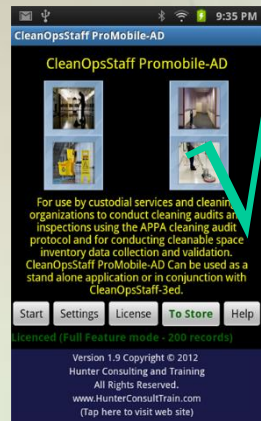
9:35 PM

CleanOpsStaff ProMobile-AD

CleanOpsStaff Promobile-AD

For use by custodial services and cleaning organizations to conduct cleaning audits and inspections using the APPA cleaning audit protocol and for conducting cleanable space inventory data collection and validation. CleanOpsStaff ProMobile-AD Can be used as a stand alone application or in conjunction with CleanOpsStaff-3ed.

Start | Settings | License | To Store | Help

Licenced (Full Feature mode - 200 records)

Version 1.9 Copyright © 2012
Hunter Consulting and Training
All Rights Reserved.
www.HunterConsultTrain.com
(Tap here to visit web site)